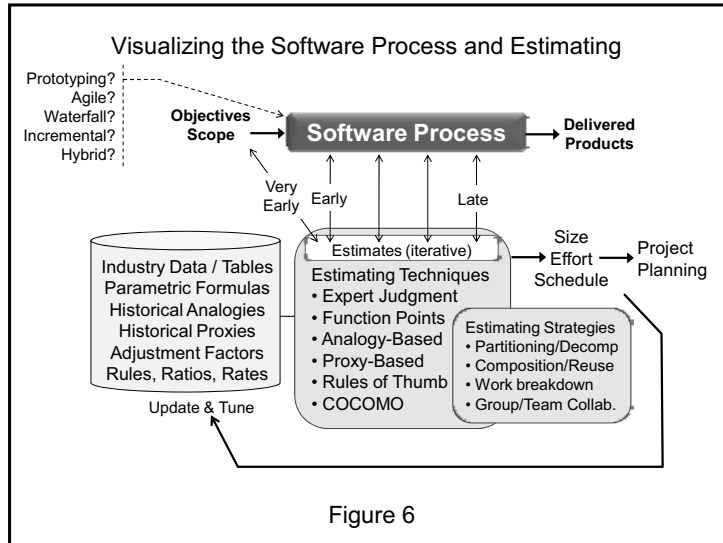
Visualizing the Software Process and Estimating

Prototyping?
Agile?
Waterfall?
Incremental?
Hybrid?

Objectives
Scope

Software Process

Delivered
Products

Very
Early

Early

Late

Estimates (iterative)

Size
Effort
Schedule

Project
Planning

Industry Data / Tables
Parametric Formulas
Historical Analogies
Historical Proxies
Adjustment Factors
Rules, Ratios, Rates

Estimating Techniques
• Expert Judgment
• Function Points
• Analogy-Based
• Proxy-Based
• Rules of Thumb
• COCOMO

Estimating Strategies
• Partitioning/Decomp
• Composition/Reuse
• Work breakdown
• Group/Team Collab.

Update & Tune

Figure 6